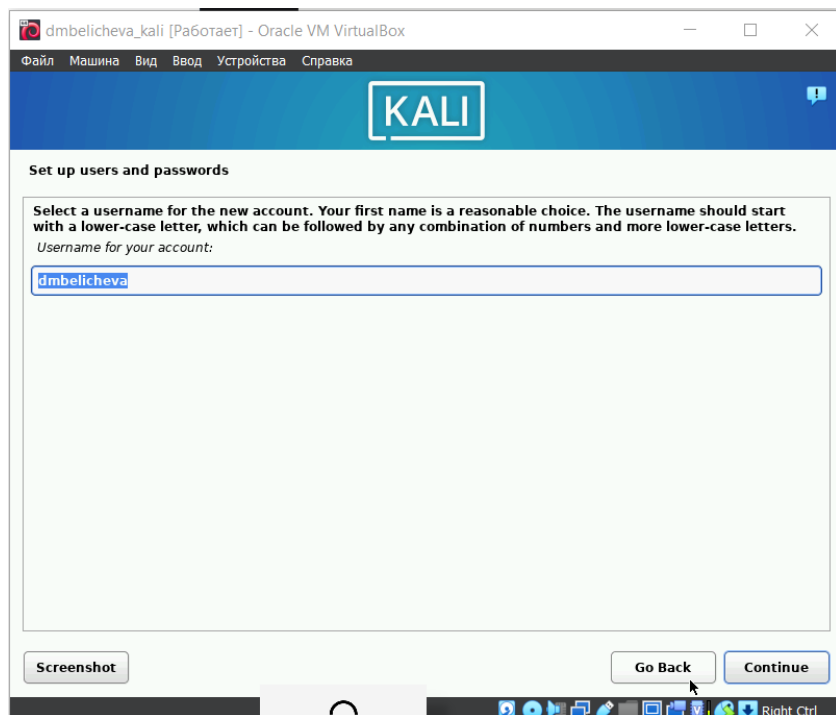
dmbelicheva_kali [Работает] - Oracle VM VirtualBox

Файл Машина Вид Ввод Устройства Справка

KALI

Set up users and passwords

Select a username for the new account. Your first name is a reasonable choice. The username should start with a lower-case letter, which can be followed by any combination of numbers and more lower-case letters.

Username for your account:

dmbelicheva

Screenshot

Go Back

Continue

Right Ctrl